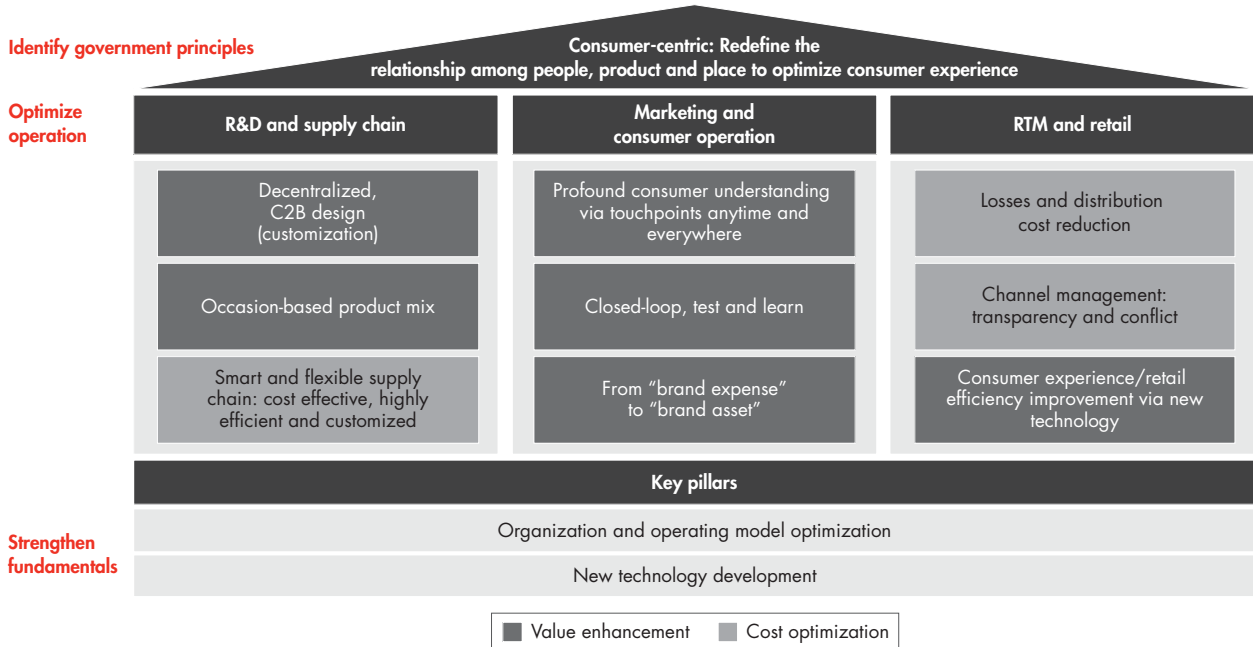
Identify government principles

Consumer-centric: Redefine the relationship among people, product and place to optimize consumer experience

Optimize operation

R&D and supply chain

Decentralized, C2B design (customization)

Occasion-based product mix

Smart and flexible supply chain: cost effective, highly efficient and customized

Marketing and consumer operation

Profound consumer understanding via touchpoints anytime and everywhere

Closed-loop, test and learn

From “brand expense” to “brand asset”

RTM and retail

Losses and distribution cost reduction

Channel management: transparency and conflict

Consumer experience/retail efficiency improvement via new technology

Key pillars

Strengthen fundamentals

Organization and operating model optimization

New technology development

Value enhancement Cost optimization